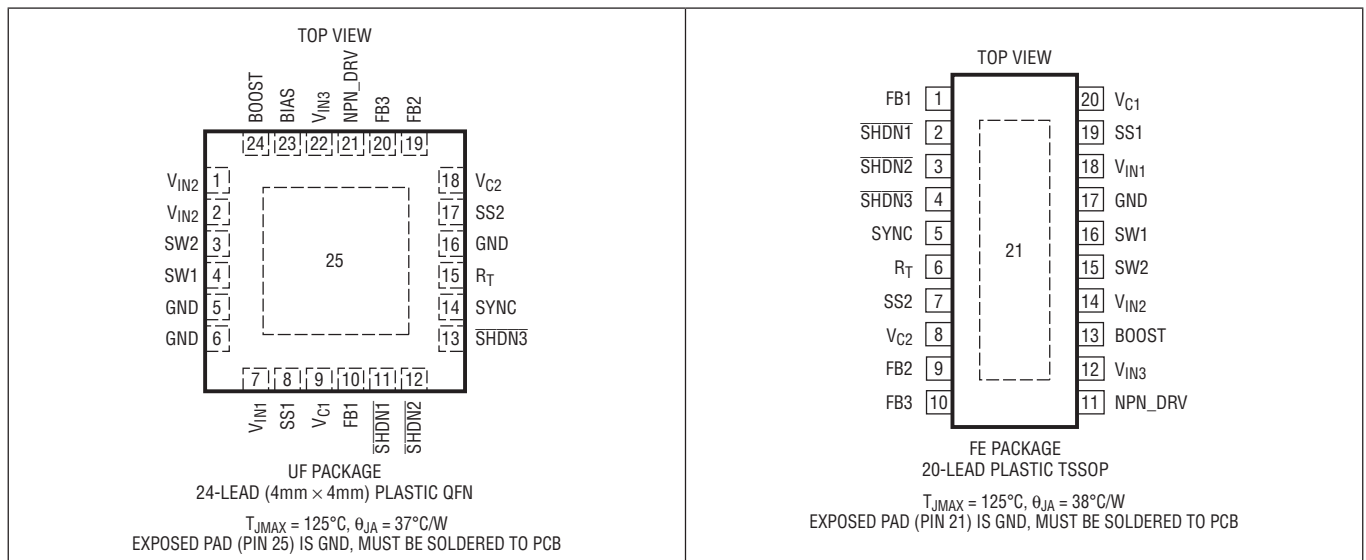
TOP VIEW

BOOST BIAS $V_{IN3}$ NPN_DRV FB3 FB2

24 23 22 21 20 19

$V_{IN2}$ 1
$V_{IN2}$ 2
SW2 3
SW1 4
GND 5
GND 6

25

18 $V_{C2}$
17 SS2
16 GND
15 $R_T$
14 SYNC
13 $\overline{SHDN3}$

7 8 9 10 11 12

$V_{IN1}$ SS1 $V_{C1}$ FB1 $\overline{SHDN1}$ $\overline{SHDN2}$

UF PACKAGE
24-LEAD (4mm × 4mm) PLASTIC QFN

$T_{JMAX} = 125°C$, $\theta_{JA} = 37°C/W$
EXPOSED PAD (PIN 25) IS GND, MUST BE SOLDERED TO PCB

TOP VIEW

FB1 1
$\overline{SHDN1}$ 2
$\overline{SHDN2}$ 3
$\overline{SHDN3}$ 4
SYNC 5
$R_T$ 6
SS2 7
$V_{C2}$ 8
FB2 9
FB3 10

21

20 $V_{C1}$
19 SS1
18 $V_{IN1}$
17 GND
16 SW1
15 SW2
14 $V_{IN2}$
13 BOOST
12 $V_{IN3}$
11 NPN_DRV

FE PACKAGE
20-LEAD PLASTIC TSSOP

$T_{JMAX} = 125°C$, $\theta_{JA} = 38°C/W$
EXPOSED PAD (PIN 21) IS GND, MUST BE SOLDERED TO PCB